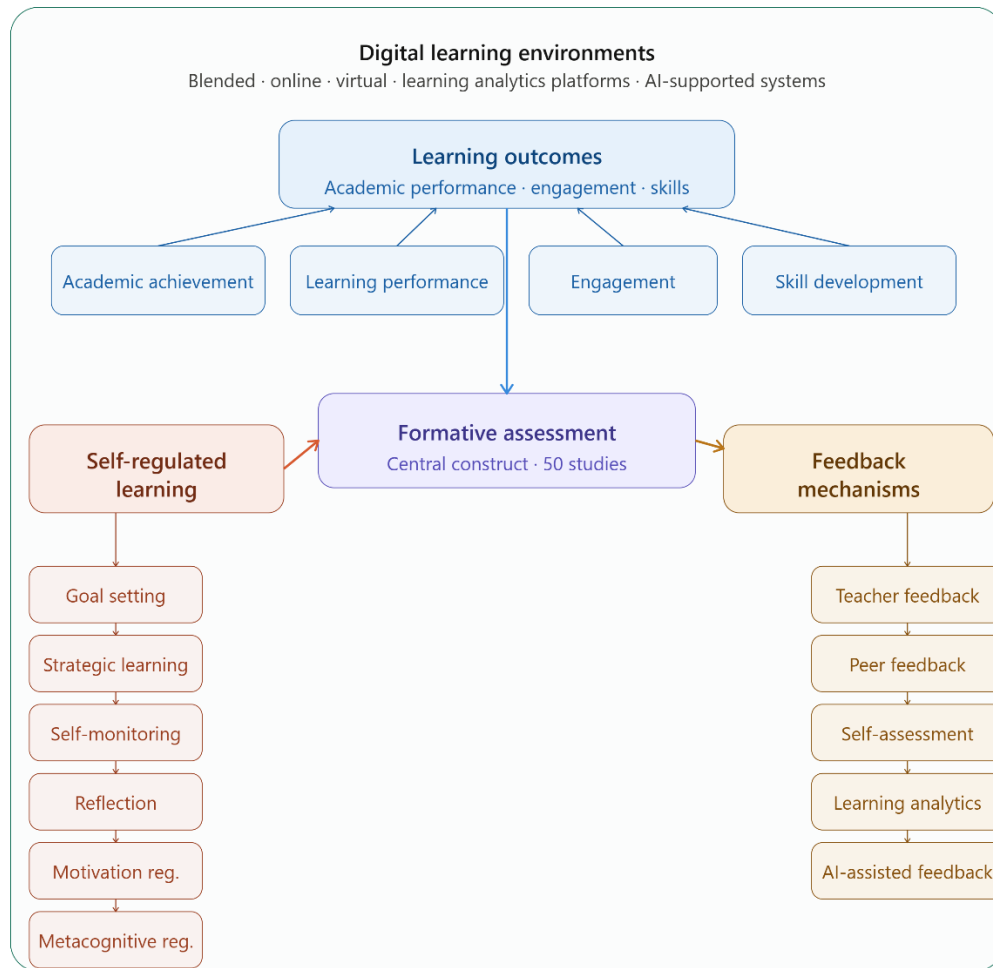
Digital learning environments
Blended · online · virtual · learning analytics platforms · AI-supported systems

Learning outcomes
Academic performance · engagement · skills

Academic achievement

Learning performance

Engagement

Skill development

Formative assessment
Central construct · 50 studies

Self-regulated learning

Goal setting

Strategic learning

Self-monitoring

Reflection

Motivation reg.

Metacognitive reg.

Feedback mechanisms

Teacher feedback

Peer feedback

Self-assessment

Learning analytics

AI-assisted feedback